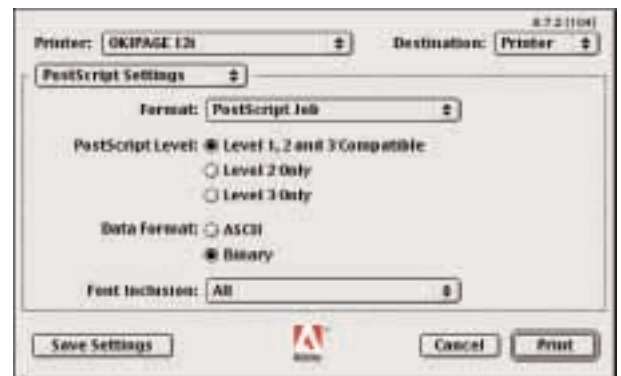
8.7.2 (104)

Printer: OKIPAGE 12i

Destination: Printer

PostScript Settings

Format: PostScript Job

PostScript Level: Level 1, 2 and 3 Compatible

Level 2 Only

Level 3 Only

Data Format: ASCII

Binary

Font Inclusion: All

Save Settings

Adobe

Cancel

Print